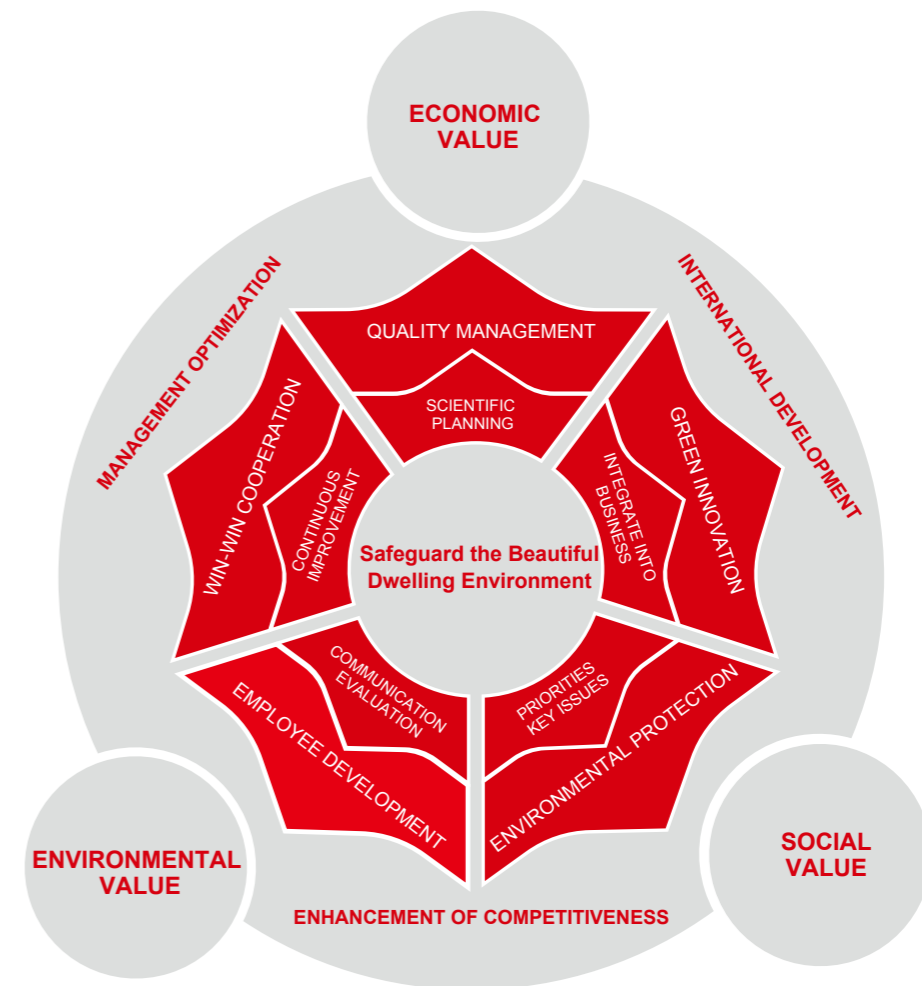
ECONOMIC VALUE

MANAGEMENT OPTIMIZATION

INTERNATIONAL DEVELOPMENT

QUALITY MANAGEMENT

SCIENTIFIC PLANNING

WIN-WIN COOPERATION

CONTINUOUS IMPROVEMENT

GREEN INNOVATION

INTEGRATE INTO BUSINESS

Safeguard the Beautiful Dwelling Environment

EMPLOYEE DEVELOPMENT

COMMUNICATION EVALUATION

PRIORITIES KEY ISSUES

ENVIRONMENTAL PROTECTION

ENVIRONMENTAL VALUE

SOCIAL VALUE

ENHANCEMENT OF COMPETITIVENESS